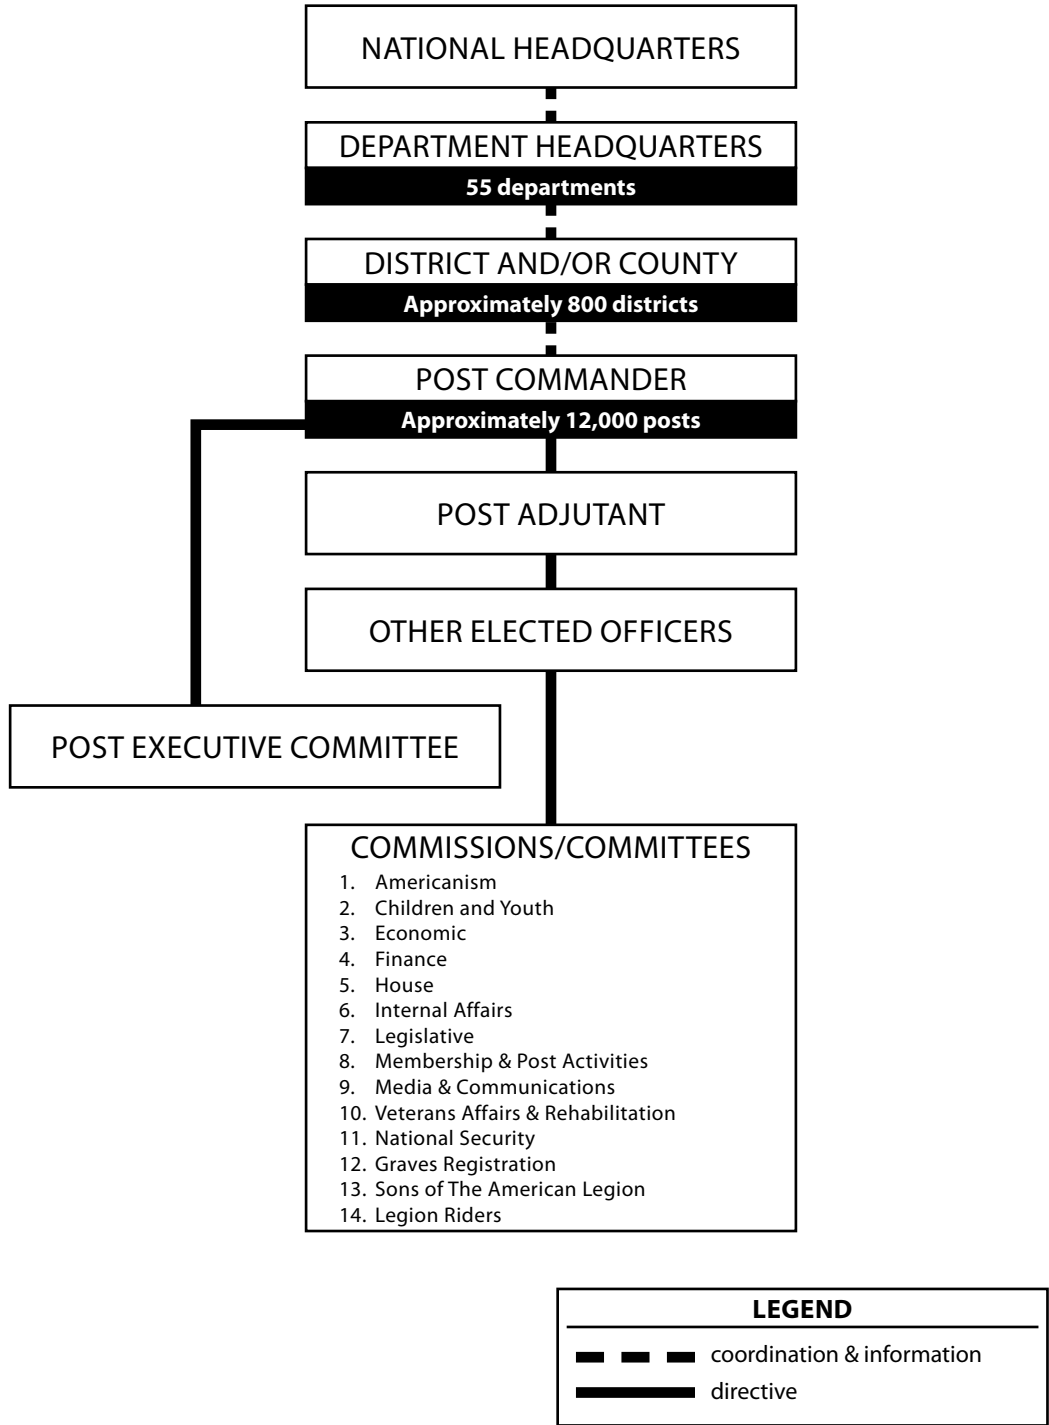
NATIONAL HEADQUARTERS

DEPARTMENT HEADQUARTERS
55 departments

DISTRICT AND/OR COUNTY
Approximately 800 districts

POST COMMANDER
Approximately 12,000 posts

POST ADJUTANT

OTHER ELECTED OFFICERS

POST EXECUTIVE COMMITTEE

COMMISSIONS/COMMITTEES
1. Americanism
2. Children and Youth
3. Economic
4. Finance
5. House
6. Internal Affairs
7. Legislative
8. Membership & Post Activities
9. Media & Communications
10. Veterans Affairs & Rehabilitation
11. National Security
12. Graves Registration
13. Sons of The American Legion
14. Legion Riders

LEGEND
coordination & information
directive